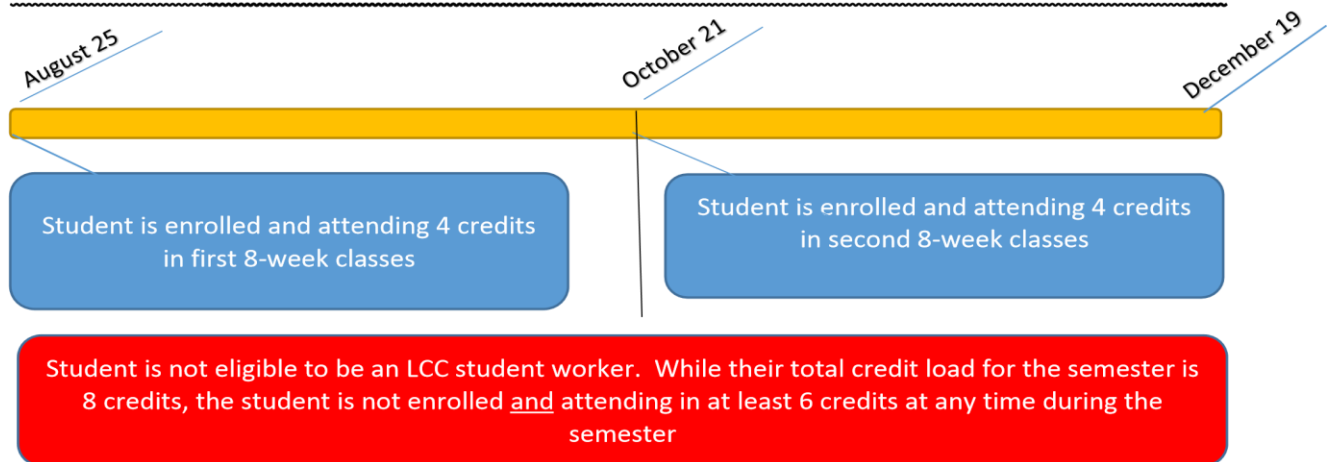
August 25

October 21

December 19

Student is enrolled and attending 4 credits in first 8-week classes

Student is enrolled and attending 4 credits in second 8-week classes

Student is not eligible to be an LCC student worker. While their total credit load for the semester is 8 credits, the student is not enrolled and attending in at least 6 credits at any time during the semester